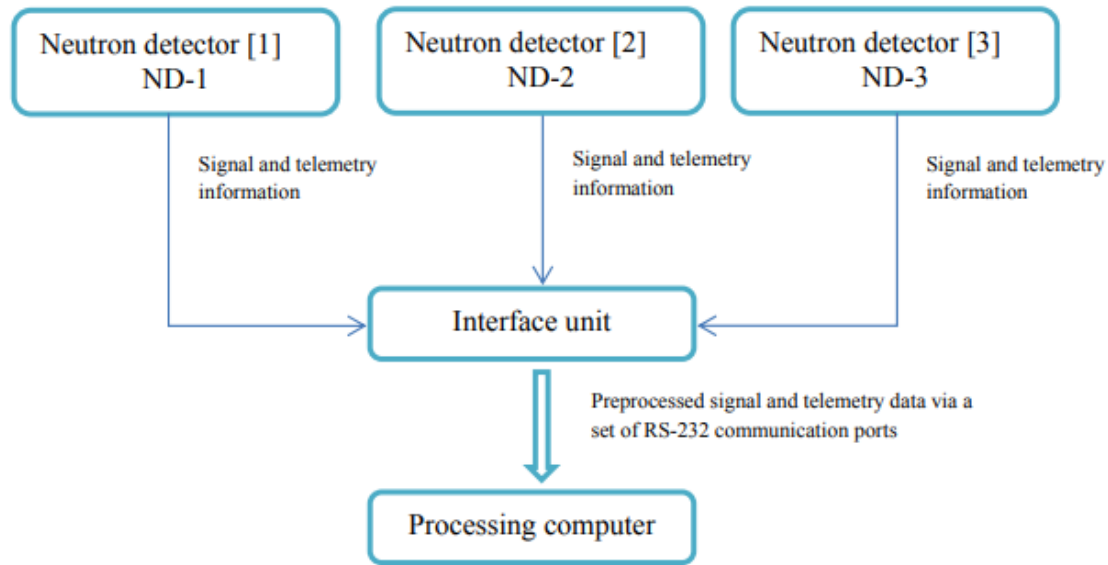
Neutron detector [1]
ND-1

Neutron detector [2]
ND-2

Neutron detector [3]
ND-3

Signal and telemetry information

Signal and telemetry information

Signal and telemetry information

Interface unit

Preprocessed signal and telemetry data via a set of RS-232 communication ports

Processing computer